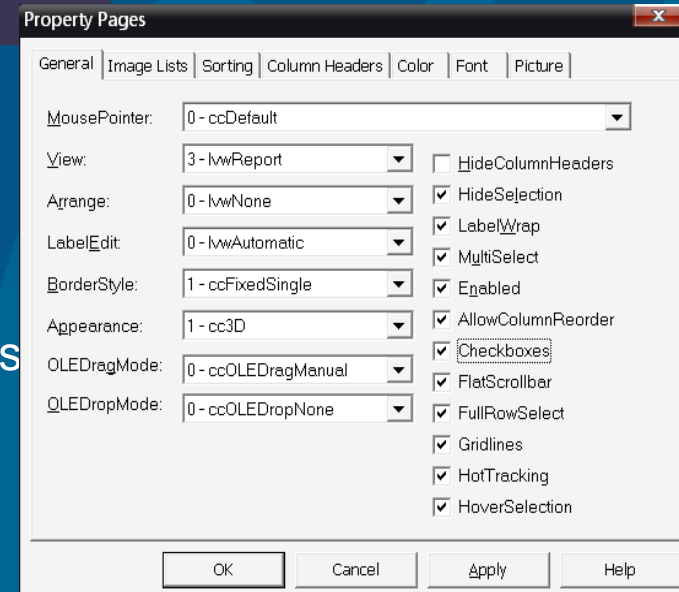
Property Pages

General | Image Lists | Sorting | Column Headers | Color | Font | Picture

MousePointer: 0 - ccDefault

View: 3 - lvwReport

Arrange: 0 - lvwNone

LabelEdit: 0 - lvwAutomatic

BorderStyle: 1 - ccFixedSingle

Appearance: 1 - cc3D

OLEDragMode: 0 - ccOLEDragManual

OLEDropMode: 0 - ccOLEDropNone

HideColumnHeaders
HideSelection
LabelWrap
MultiSelect
Enabled
AllowColumnReorder
Checkboxes
FlatScrollbar
FullRowSelect
Gridlines
HotTracking
HoverSelection

S

OK Cancel Apply Help